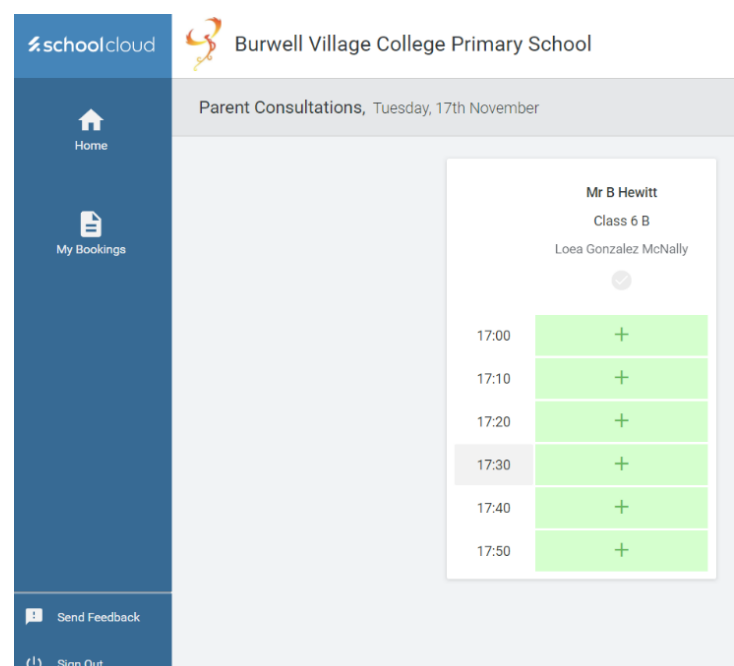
schoolcloud

Burwell Village College Primary School

Home

My Bookings

Parent Consultations, Tuesday, 17th November

Mr B Hewitt
Class 6 B
Loea Gonzalez McNally

17:00 +
17:10 +
17:20 +
17:30 +
17:40 +
17:50 +

Send Feedback

Sign Out